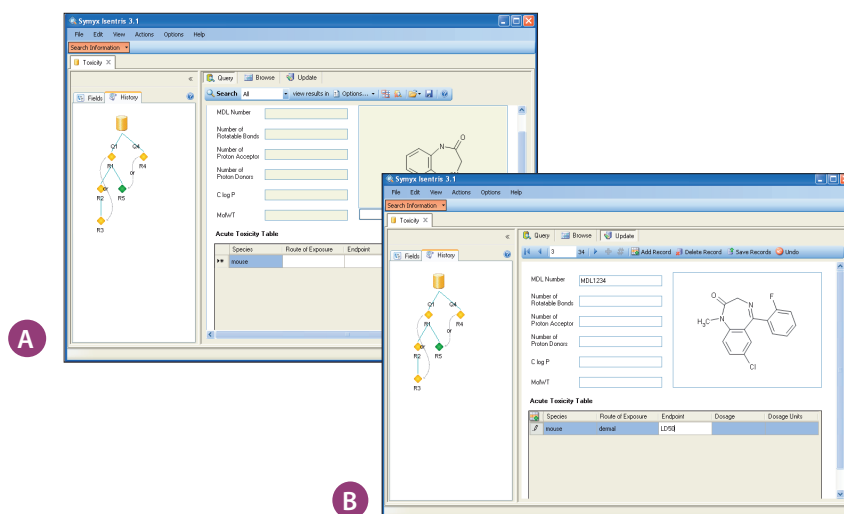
Symyx Isentris 3.1

File Edit View Actions Options Help

Search Information

Toxicity

Fields History

Q1 Q4 R1 or R4 or R2 R5 R3

Query Browse Update

Search All view results in Options...

MDL Number

Number of Rotatable Bonds

Number of Proton Acceptor

Number of Proton Donors

C log P

MolWT

Acute Toxicity Table

| Species | Route of Exposure | Endpoint |
|---|---|---|
| mouse | | |

N O

A

Symyx Isentris 3.1

File Edit View Actions Options Help

Search Information

Toxicity

Fields History

Q1 Q4 R1 or R4 or R2 R5 R3

Query Browse Update

3 34 Add Record Delete Record Save Records Undo

MDL Number MDL1234

Number of Rotatable Bonds

Number of Proton Acceptor

Number of Proton Donors

C log P

MolWT

O N $H_3C$ N F Cl

Acute Toxicity Table

| Species | Route of Exposure | Endpoint | Dosage | Dosage Units |
|---|---|---|---|---|
| mouse | dermal | LD50 | | |

B